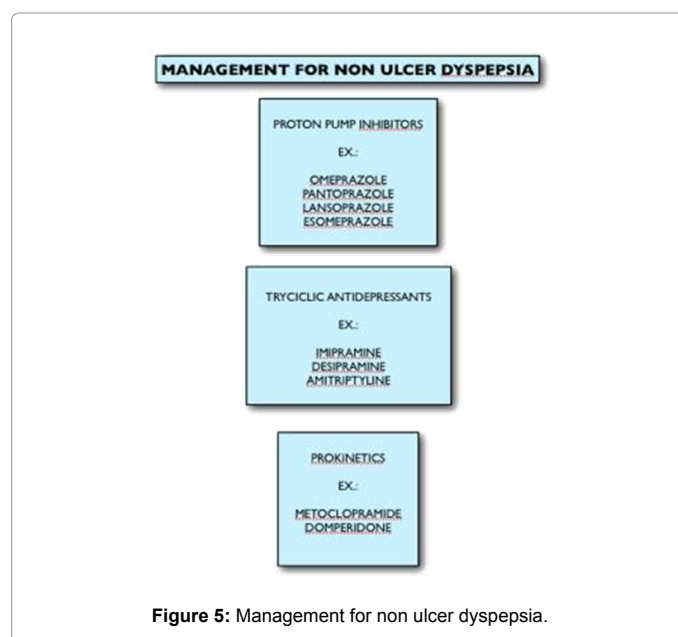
MANAGEMENT FOR NON ULCER DYSPEPSIA

PROTON PUMP INHIBITORS

EX.:

OMEPRAZOLE
PANTOPRAZOLE
LANSOPRAZOLE
ESOMEPRAZOLE

TRYCICLIC ANTIDEPRESSANTS

EX.:

IMIPRAMINE
DESIPRAMINE
AMITRIPTYLINE

PROKINETICS

EX.:

METOCLOPRAMIDE
DOMPERIDONE

**Figure 5:** Management for non ulcer dyspepsia.